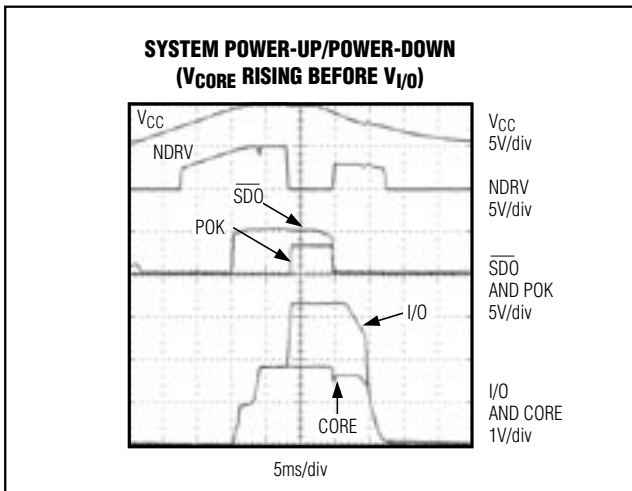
SYSTEM POWER-UP/POWER-DOWN
($V_{CORE}$ RISING BEFORE $V_{I/O}$)

$V_{CC}$

NDRV

$\overline{SDO}$

POK

I/O

CORE

$V_{CC}$
5V/div

NDRV
5V/div

$\overline{SDO}$
AND POK
5V/div

I/O
AND CORE
1V/div

5ms/div